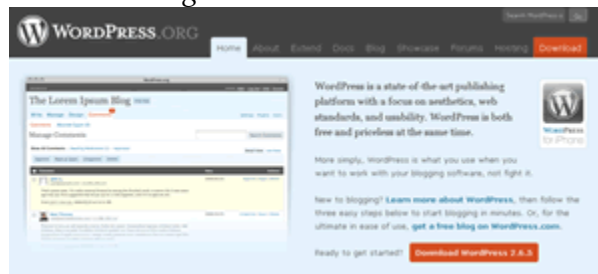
WordPress.org

Search WordPress Go

Home About Extend Docs Blog Showcase Forums Hosting Download

The Lorem Ipsum Blog

Manage Comments

WordPress is a state-of-the-art publishing platform with a focus on aesthetics, web standards, and usability. WordPress is both free and priceless at the same time.

WordPress for iPhone

More simply, WordPress is what you use when you want to work with your blogging software, not fight it.

New to blogging? Learn more about WordPress, then follow the three easy steps below to start blogging in minutes. Or, for the ultimate in ease of use, get a free blog on WordPress.com.

Ready to get started? Download WordPress 2.6.3